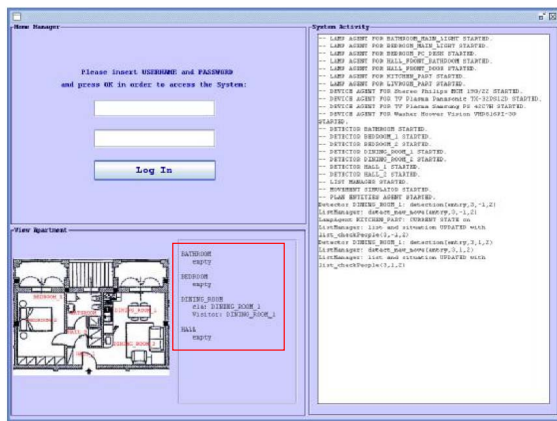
Home Manager

Please insert USERNAME and PASSWORD and press OK in order to access the System:

Log In

View Apartment

BEDROOM_2
BEDROOM_1
DINING_ROOM_1
DINING_ROOM_2

BATHROOM
empty

BEDROOM
empty

DINING_ROOM
els: DINING_ROOM_2
Visitor: DINING_ROOM_1

HALL
empty

System Activity

-- LAMP AGENT FOR BATHROOM_MAIN_LIGHT STARTED.
-- LAMP AGENT FOR BEDROOM_MAIN_LIGHT STARTED.
-- LAMP AGENT FOR BEDROOM_PC_DESK STARTED.
-- LAMP AGENT FOR HALL_FRONT_BATHROOM STARTED.
-- LAMP AGENT FOR HALL_FRONT_DOOR STARTED.
-- LAMP AGENT FOR KITCHEN_PART STARTED.
-- LAMP AGENT FOR LIVROOM_PART STARTED.
-- DEVICE AGENT FOR Shaver Philips HQ8 190/22 STARTED.
-- DEVICE AGENT FOR TV Plasma Panasonic TH-32D012D STARTED.
-- DEVICE AGENT FOR TV Plasma Samsung PS 42C9 STARTED.
-- DEVICE AGENT FOR Washer Hoover Vision VHD8163Y-30 STARTED.
-- DETECTOR BATHROOM STARTED.
-- DETECTOR BEDROOM_1 STARTED.
-- DETECTOR BEDROOM_2 STARTED.
-- DETECTOR DINING_ROOM_1 STARTED.
-- DETECTOR DINING_ROOM_2 STARTED.
-- DETECTOR HALL_1 STARTED.
-- DETECTOR HALL_2 STARTED.
-- LIST MANAGER STARTED.
-- MOVEMENT SIMULATOR STARTED.
-- PLAN ENTITIES AGENT STARTED.
Detector DINING_ROOM_1: detection(entry,0,-1,2)
ListManager: detect_new_move(entry,0,-1,2)
Lampagent KITCHEN_PART: CURRENT STATE on
ListManager: list and situation UPDATED with list_checkPeople(0,-1,2)
Detector DINING_ROOM_1: detection(entry,0,1,2)
ListManager: detect_new_move(entry,0,1,2)
ListManager: list and situation UPDATED with list_checkPeople(0,1,2)